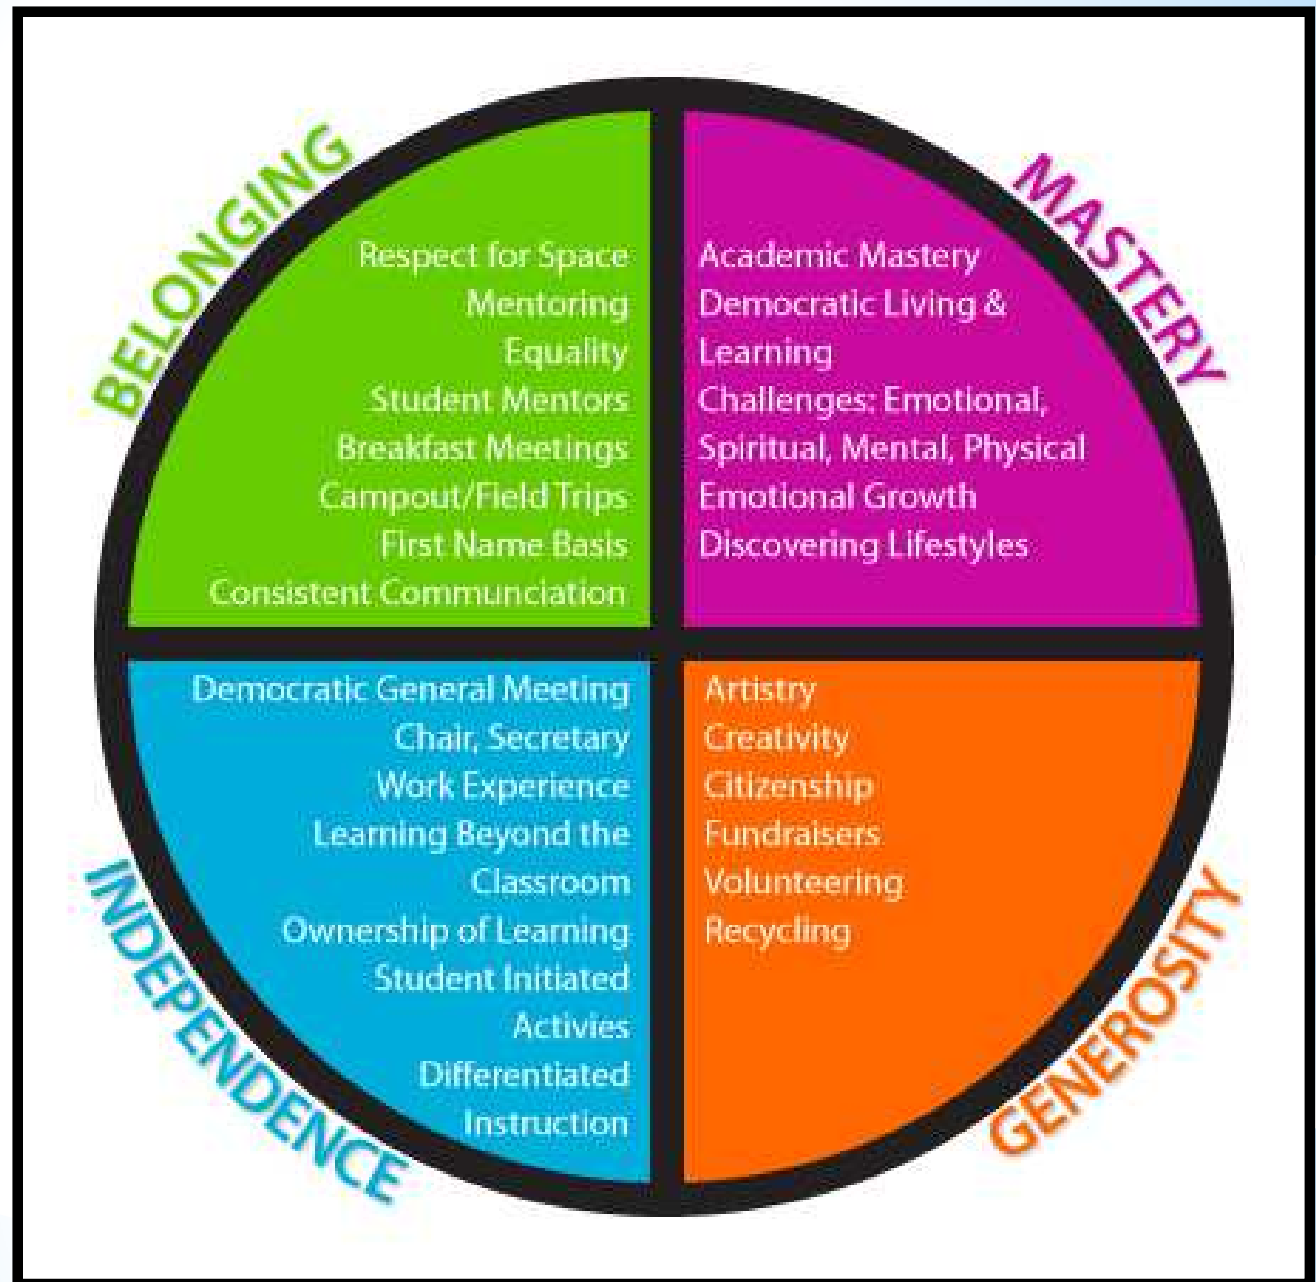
BELONGING

Respect for Space
Mentoring
Equality
Student Mentors
Breakfast Meetings
Campout/Field Trips
First Name Basis
Consistent Communciation

MASTERY

Academic Mastery
Democratic Living & Learning
Challenges: Emotional, Spiritual, Mental, Physical
Emotional Growth
Discovering Lifestyles

Democratic General Meeting
Chair, Secretary
Work Experience
Learning Beyond the Classroom
Ownership of Learning
Student Initiated Activies
Differentiated Instruction

INDEPENDENCE

Artistry
Creativity
Citizenship
Fundraisers
Volunteering
Recycling

GENEROSITY